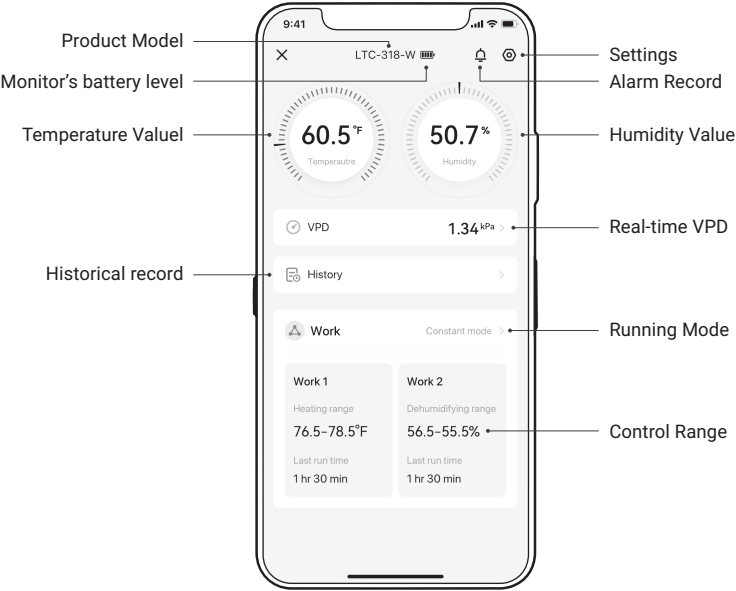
9:41

Product Model

LTC-318-W

Settings

Monitor's battery level

Alarm Record

Temperature Valuel

60.5°F

Temperautre

50.7%

Humidity

Humidity Value

VPD

1.34kPa

Real-time VPD

Historical record

History

Work

Constant mode

Running Mode

Work 1

Heating range

76.5-78.5°F

Last run time

1 hr 30 min

Work 2

Dehumidifying range

56.5-55.5%

Last run time

1 hr 30 min

Control Range